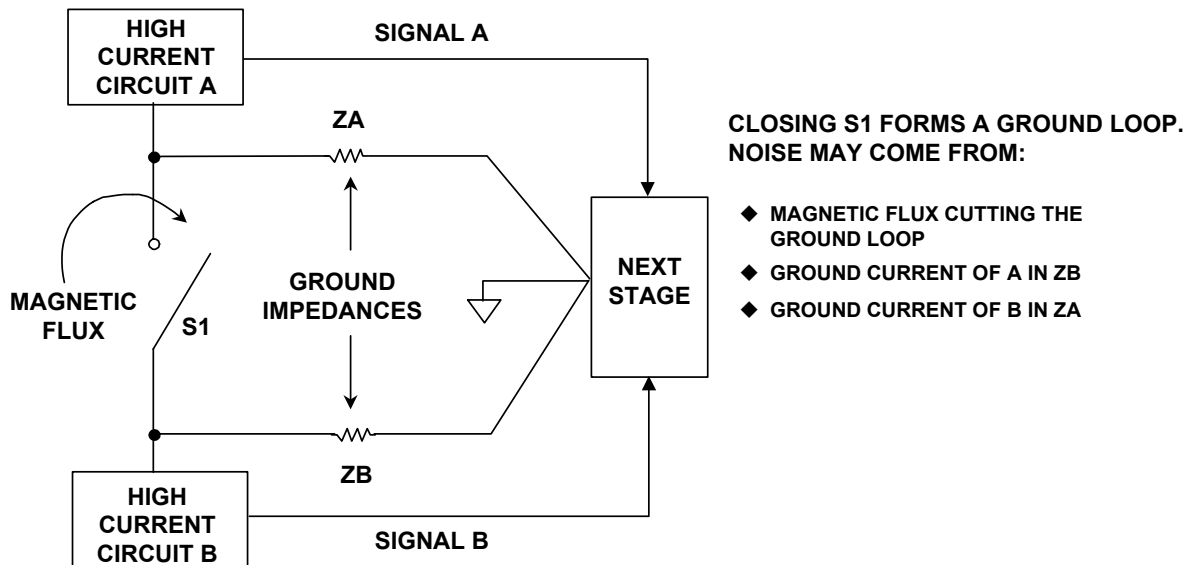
HIGH CURRENT CIRCUIT A

SIGNAL A

ZA

MAGNETIC FLUX

S1

GROUND IMPEDANCES

NEXT STAGE

ZB

HIGH CURRENT CIRCUIT B

SIGNAL B

CLOSING S1 FORMS A GROUND LOOP. NOISE MAY COME FROM:

◆ MAGNETIC FLUX CUTTING THE GROUND LOOP

◆ GROUND CURRENT OF A IN ZB

◆ GROUND CURRENT OF B IN ZA